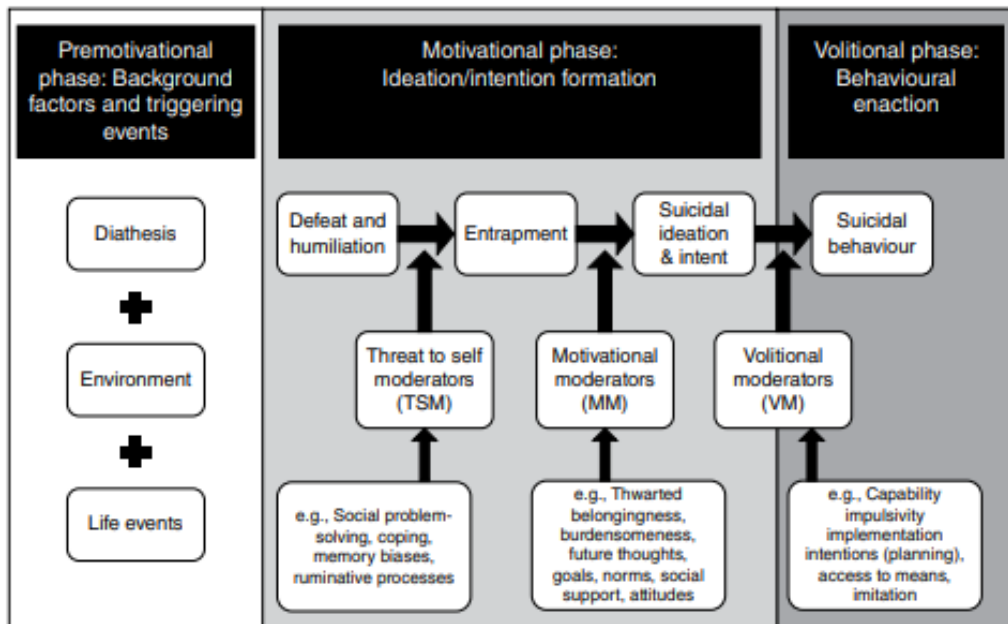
Premotivational phase: Background factors and triggering events

Diathesis

Environment

Life events

Motivational phase: Ideation/intention formation

Defeat and humiliation

Entrapment

Suicidal ideation & intent

Threat to self moderators (TSM)

Motivational moderators (MM)

e.g., Social problem-solving, coping, memory biases, ruminative processes

e.g., Thwarted belongingness, burdensomeness, future thoughts, goals, norms, social support, attitudes

Volitional phase: Behavioural enaction

Suicidal behaviour

Volitional moderators (VM)

e.g., Capability impulsivity implementation intentions (planning), access to means, imitation